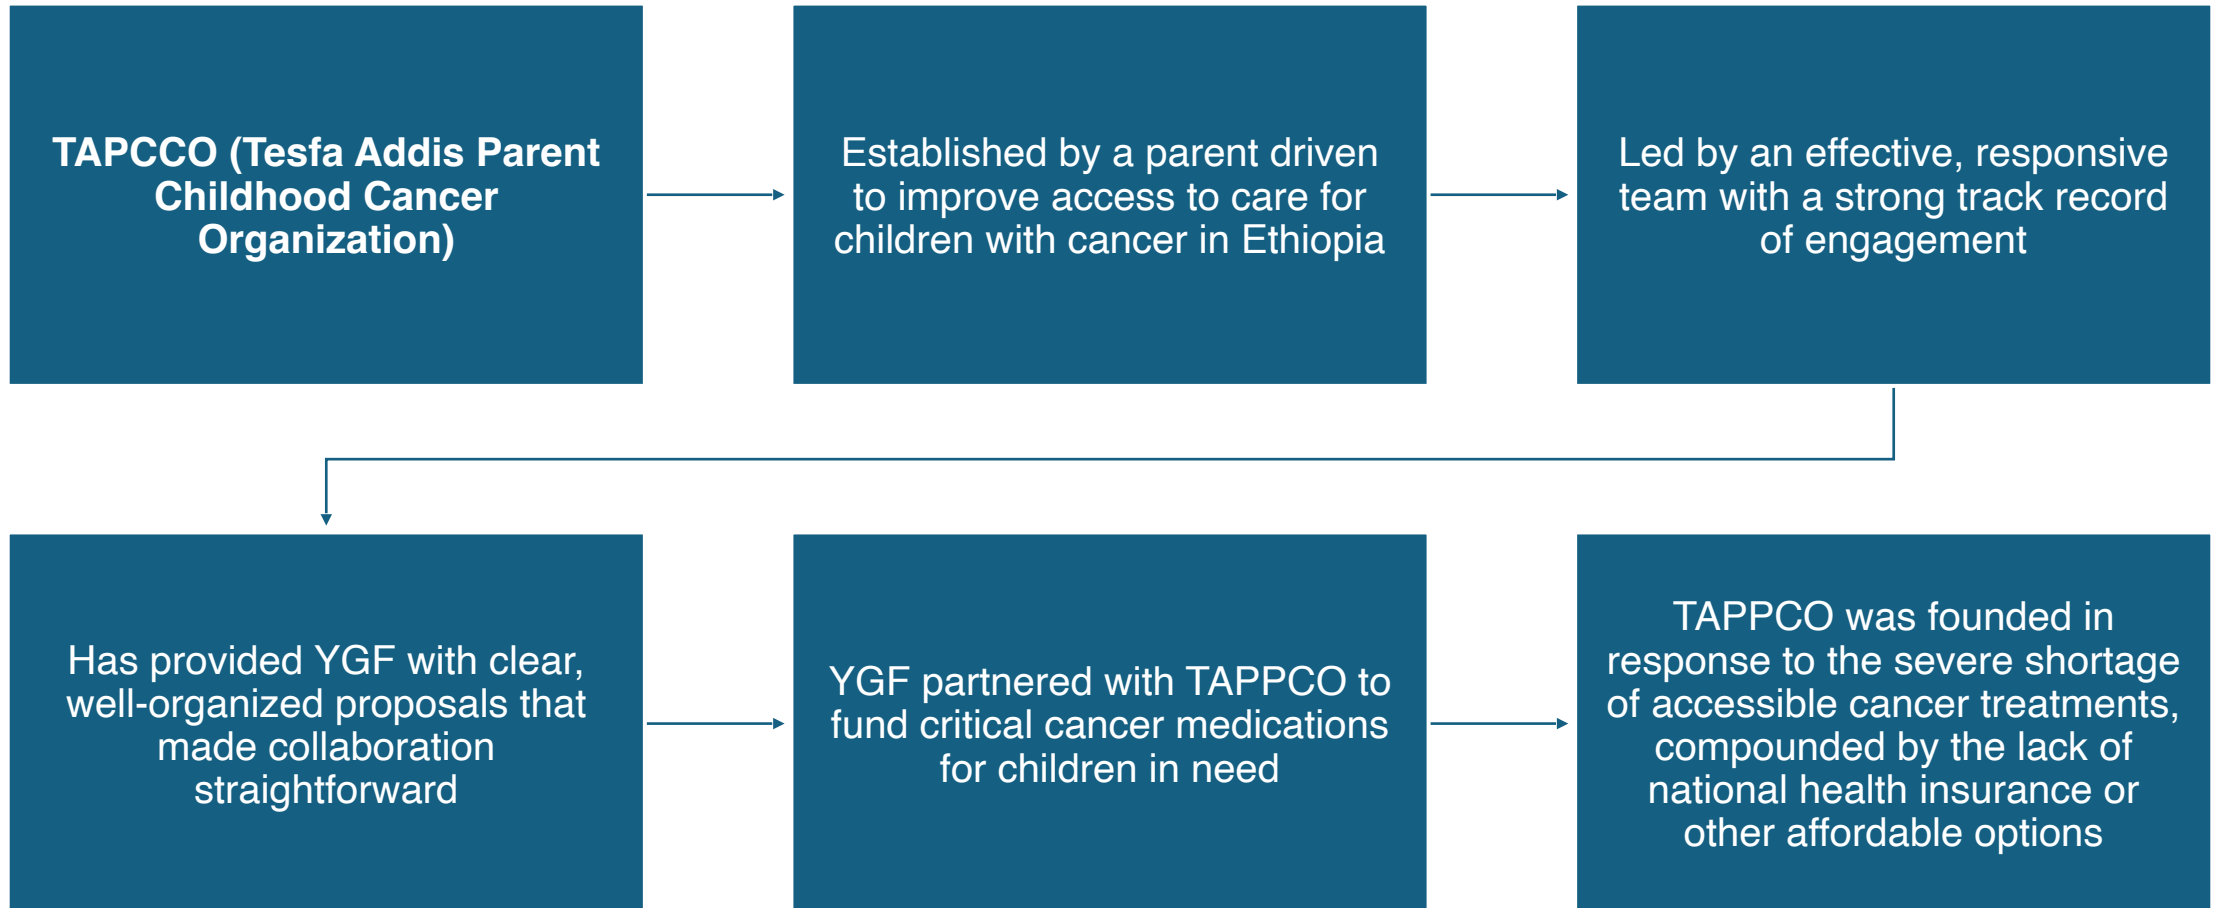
TAPCCO (Tesfa Addis Parent Childhood Cancer Organization)

Established by a parent driven to improve access to care for children with cancer in Ethiopia

Led by an effective, responsive team with a strong track record of engagement

Has provided YGF with clear, well-organized proposals that made collaboration straightforward

YGF partnered with TAPPCO to fund critical cancer medications for children in need

TAPPCO was founded in response to the severe shortage of accessible cancer treatments, compounded by the lack of national health insurance or other affordable options